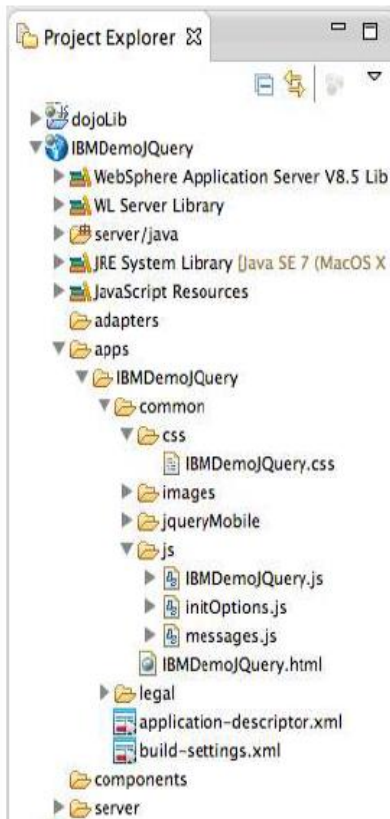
Project Explorer

dojoLib
IBMDemoJQuery
WebSphere Application Server V8.5 Lib
WL Server Library
server/java
JRE System Library [Java SE 7 (MacOS X
JavaScript Resources
adapters
apps
IBMDemoJQuery
common
css
IBMDemoJQuery.css
images
jqueryMobile
js
IBMDemoJQuery.js
initOptions.js
messages.js
IBMDemoJQuery.html
legal
application-descriptor.xml
build-settings.xml
components
server